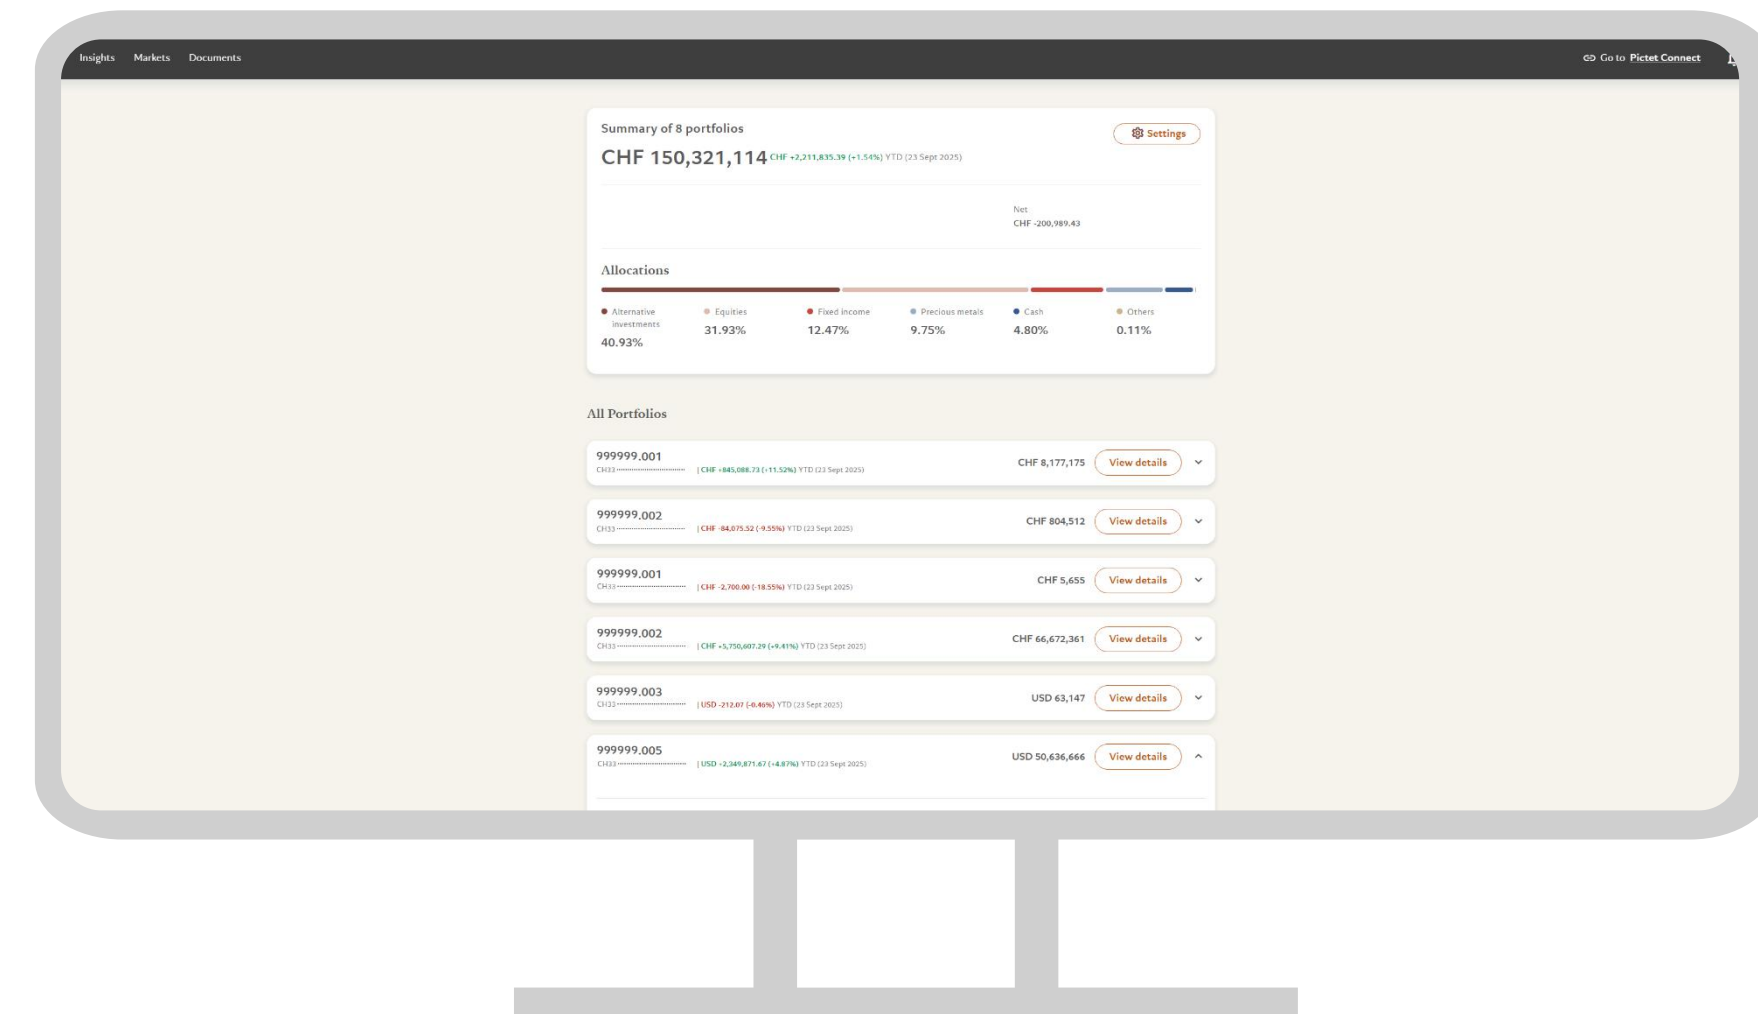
Insights Markets Documents

Go to Pictet Connect

Summary of 8 portfolios

Settings

CHF 150,321,114 CHF +2,211,835.39 (+1.54%) YTD (23 Sept 2025)

Net
CHF -200,989.43

Allocations

| Alternative investments | Equities | Fixed income | Precious metals | Cash | Others |
|---|---|---|---|---|---|
| 40.93% | 31.93% | 12.47% | 9.75% | 4.80% | 0.11% |

All Portfolios

999999.001
CH33 | CHF +845,088.73 (+11.52%) YTD (23 Sept 2025)
CHF 8,177,175 View details

999999.002
CH33 | CHF -84,075.52 (-9.55%) YTD (23 Sept 2025)
CHF 804,512 View details

999999.001
CH33 | CHF -2,700.00 (-18.55%) YTD (23 Sept 2025)
CHF 5,655 View details

999999.002
CH33 | CHF +5,750,607.29 (+9.41%) YTD (23 Sept 2025)
CHF 66,672,361 View details

999999.003
CH33 | USD -212.07 (-0.46%) YTD (23 Sept 2025)
USD 63,147 View details

999999.005
CH33 | USD +2,349,871.67 (+4.87%) YTD (23 Sept 2025)
USD 50,636,666 View details